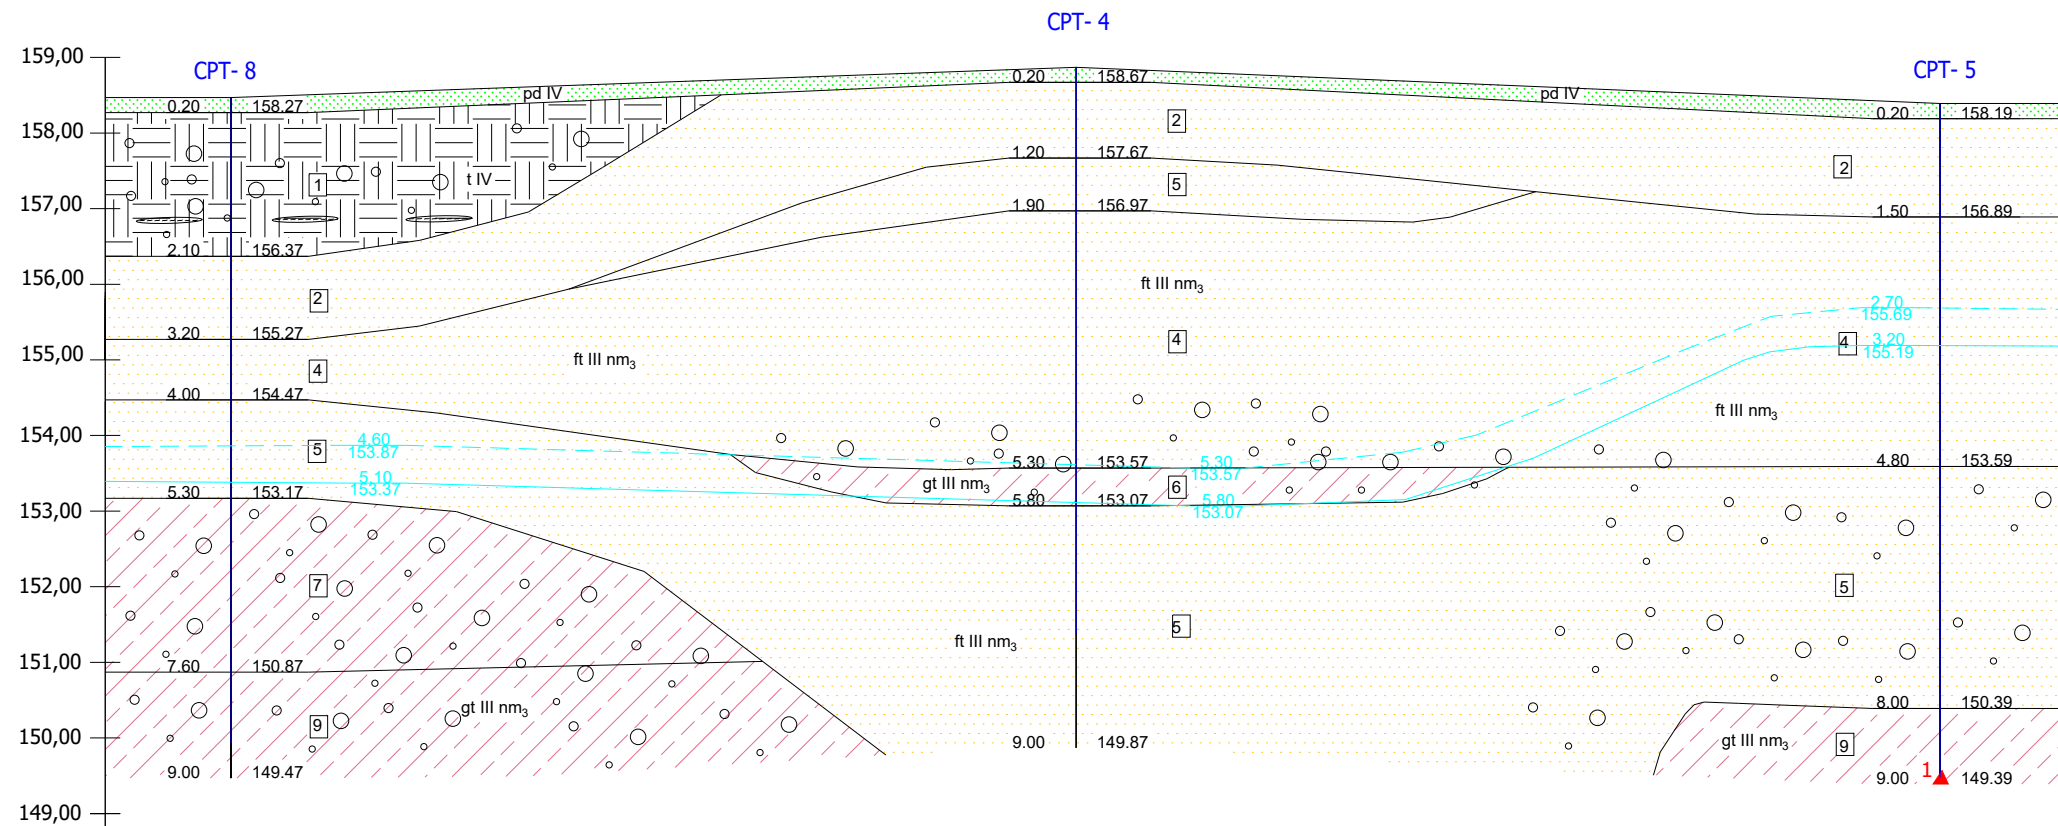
CPT- 4

159,00
158,00
157,00
156,00
155,00
154,00
153,00
152,00
151,00
150,00
149,00

CPT- 8
0.20 158.27
pd IV
1
t IV
2.10 156.37
2
3.20 155.27
4
4.00 154.47
5
4.60
153.87
5.10
153.37
5.30 153.17
7
7.60 150.87
9
gt III nm$_3$
9.00 149.47

0.20 158.67
2
1.20 157.67
5
1.90 156.97
ft III nm$_3$
4
ft III nm$_3$
5.30 153.57
5.30
153.57
gt III nm$_3$
6
5.80 153.07
5.80
153.07
5
ft III nm$_3$
9.00 149.87

pd IV
CPT- 5
0.20 158.19
2
1.50 156.89
2.70
155.69
4
3.20
155.19
ft III nm$_3$
4.80 153.59
5
8.00 150.39
gt III nm$_3$
9
9.00 1 149.39